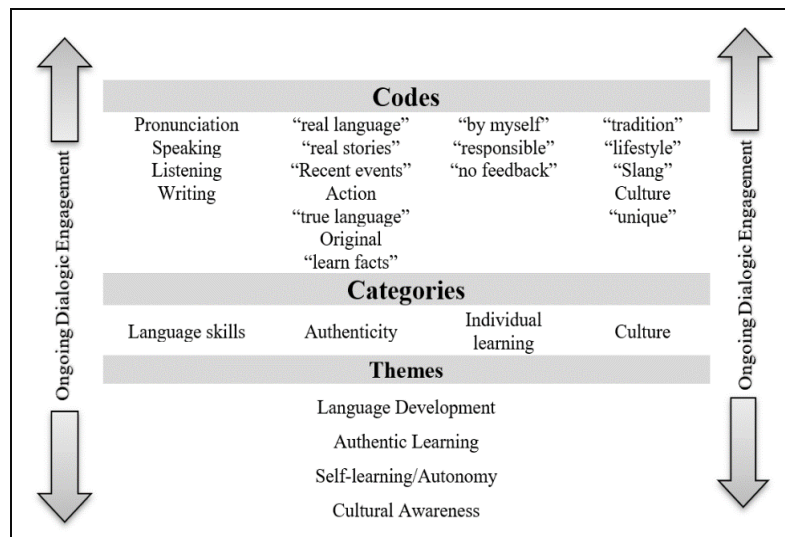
Ongoing Dialogic Engagement

Codes

Pronunciation
Speaking
Listening
Writing

“real language”
“real stories”
“Recent events”
Action
“true language”
Original
“learn facts”

“by myself”
“responsible”
“no feedback”

“tradition”
“lifestyle”
“Slang”
Culture
“unique”

Categories

Language skills

Authenticity

Individual learning

Culture

Themes

Language Development
Authentic Learning
Self-learning/Autonomy
Cultural Awareness

Ongoing Dialogic Engagement